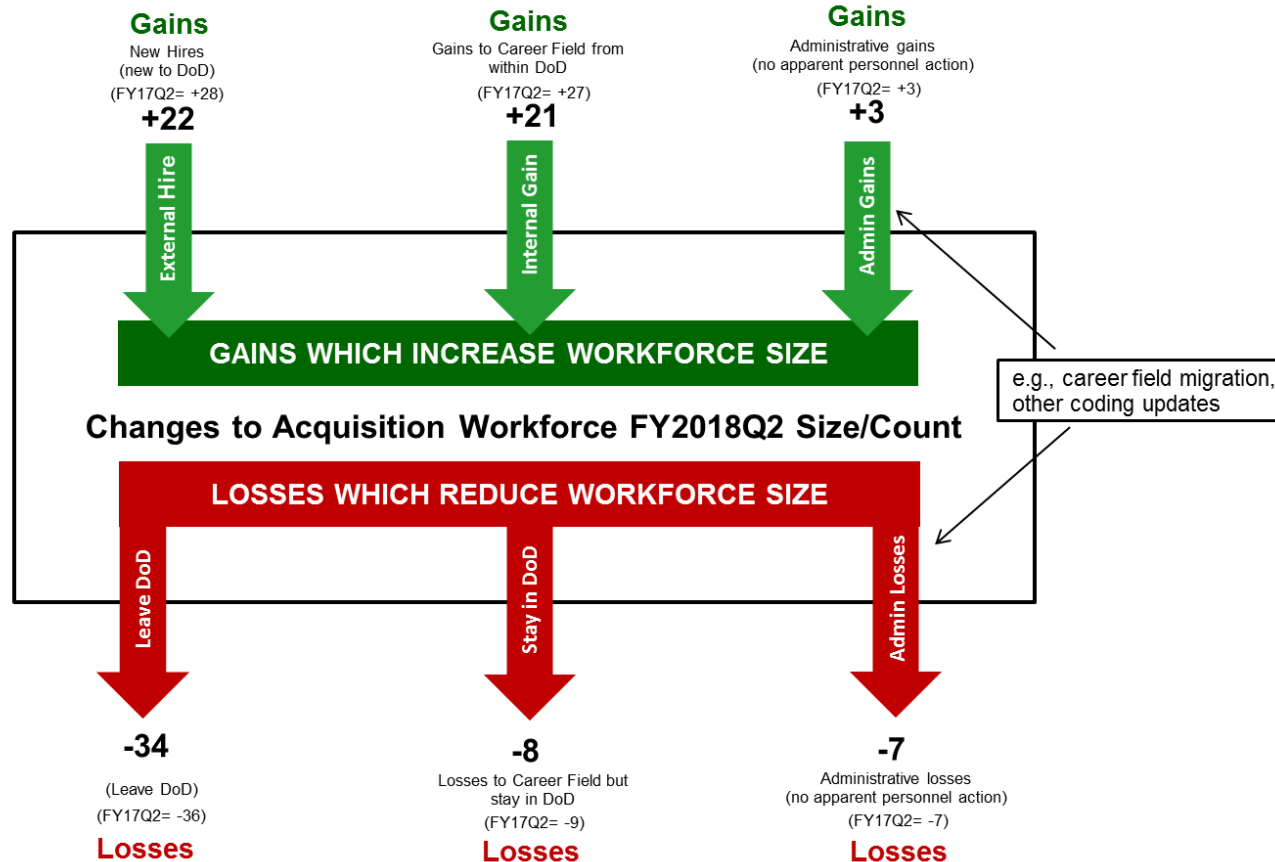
Gains
New Hires
(new to DoD)
(FY17Q2= +28)
+22

Gains
Gains to Career Field from within DoD
(FY17Q2= +27)
+21

Gains
Administrative gains
(no apparent personnel action)
(FY17Q2= +3)
+3

External Hire

Internal Gain

Admin Gains

GAINS WHICH INCREASE WORKFORCE SIZE

e.g., career field migration, other coding updates

Changes to Acquisition Workforce FY2018Q2 Size/Count

LOSSES WHICH REDUCE WORKFORCE SIZE

Leave DoD

Stay in DoD

Admin Losses

-34
(Leave DoD)
(FY17Q2= -36)
Losses

-8
Losses to Career Field but stay in DoD
(FY17Q2= -9)
Losses

-7
Administrative losses
(no apparent personnel action)
(FY17Q2= -7)
Losses